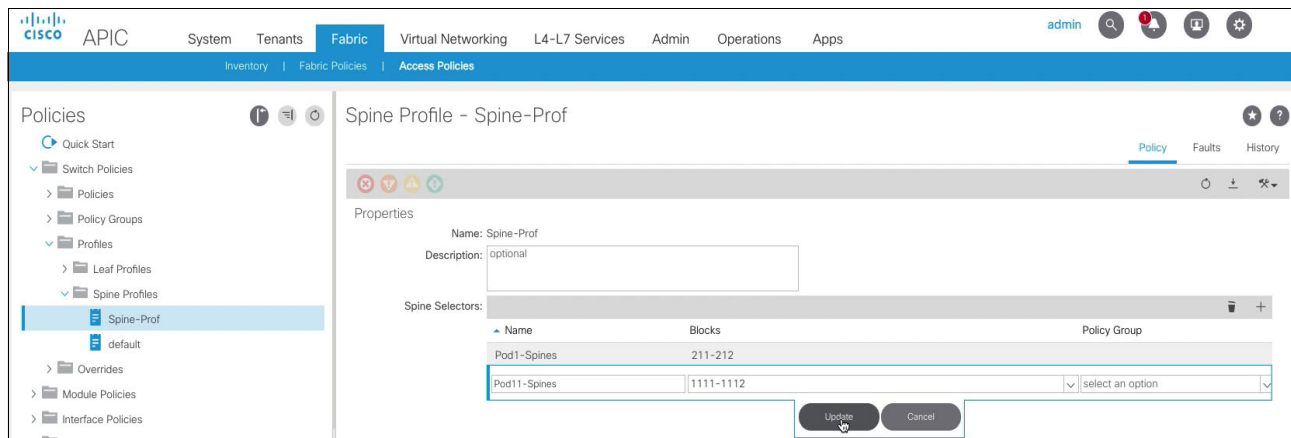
cisco APIC System Tenants Fabric Virtual Networking L4-L7 Services Admin Operations Apps admin

Inventory | Fabric Policies | Access Policies

Policies

Quick Start
Switch Policies
Policies
Policy Groups
Profiles
Leaf Profiles
Spine Profiles
Spine-Prof
default
Overrides
Module Policies
Interface Policies

Spine Profile - Spine-Prof

Policy Faults History

Properties

Name: Spine-Prof

Description: optional

Spine Selectors:

| Name | Blocks | Policy Group |
|---|---|---|
| Pod1-Spines | 211-212 | |
| Pod11-Spines | 1111-1112 | select an option |

Update Cancel